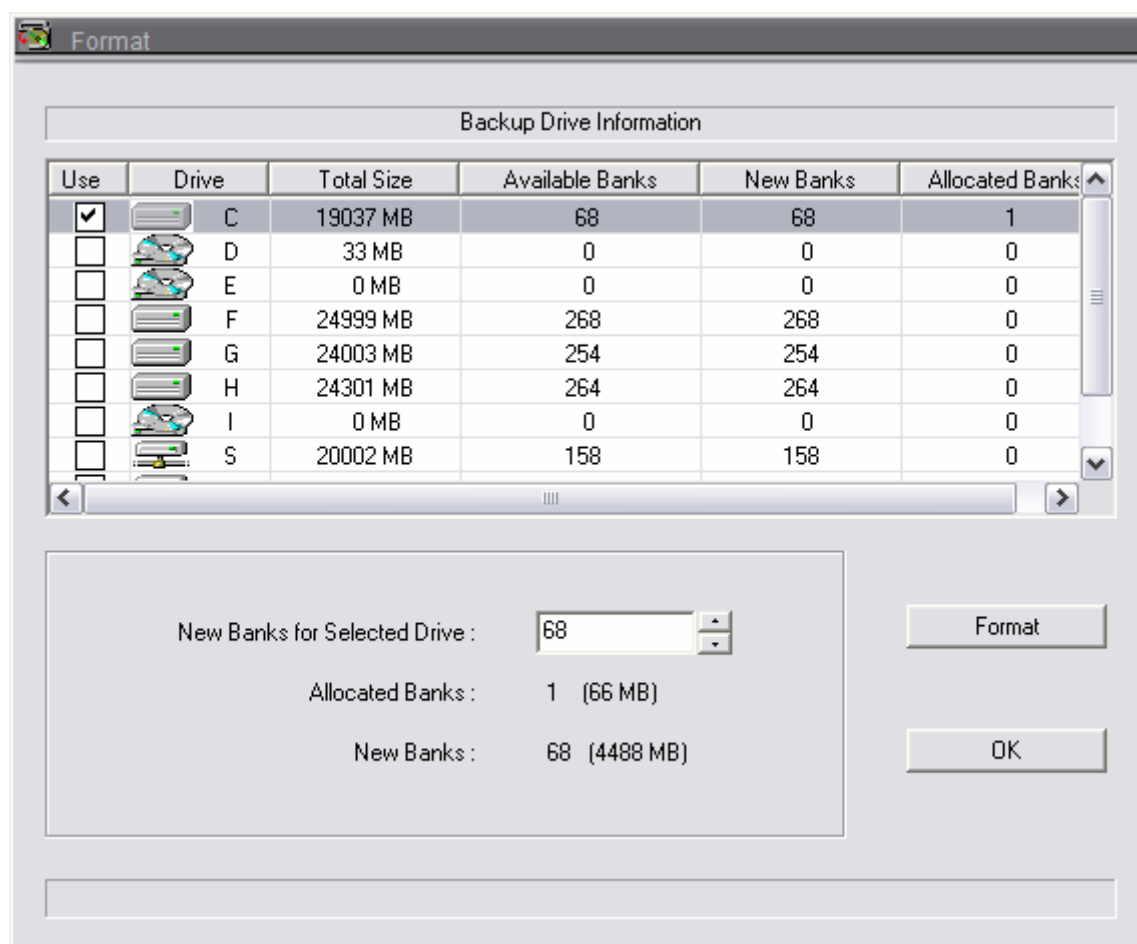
Format

Backup Drive Information

| Use | Drive | Total Size | Available Banks | New Banks | Allocated Banks |
|---|---|---|---|---|---|
| ✔ | C | 19037 MB | 68 | 68 | 1 |
| | D | 33 MB | 0 | 0 | 0 |
| | E | 0 MB | 0 | 0 | 0 |
| | F | 24999 MB | 268 | 268 | 0 |
| | G | 24003 MB | 254 | 254 | 0 |
| | H | 24301 MB | 264 | 264 | 0 |
| | I | 0 MB | 0 | 0 | 0 |
| | S | 20002 MB | 158 | 158 | 0 |

New Banks for Selected Drive : 68

Allocated Banks : 1 (66 MB)

New Banks : 68 (4488 MB)

Format

OK